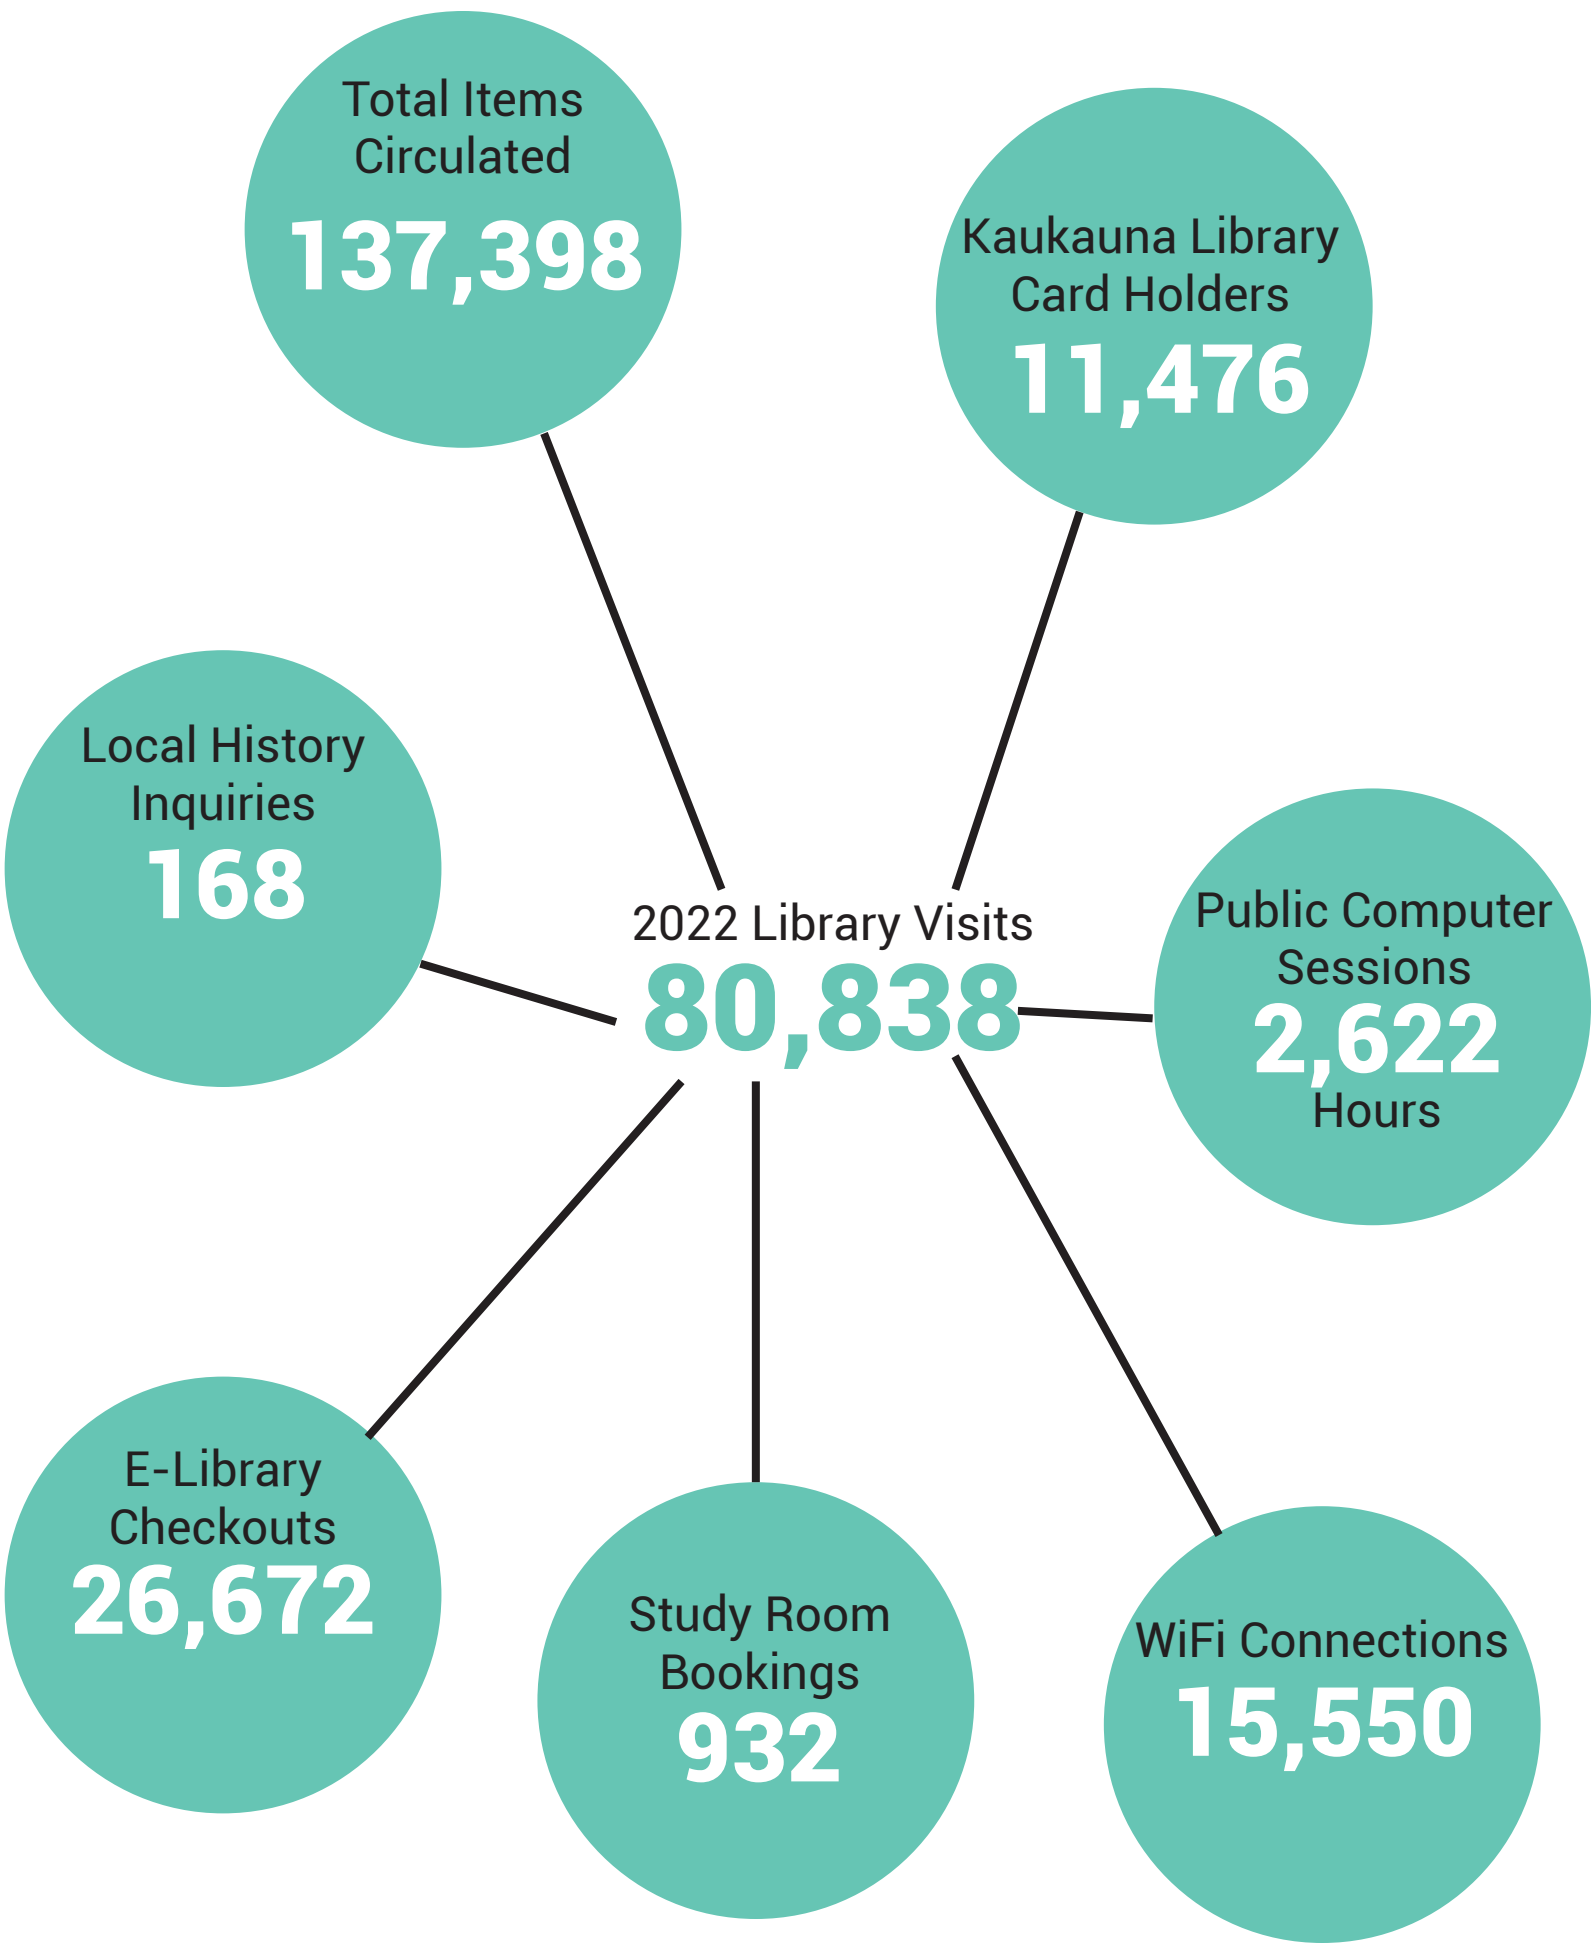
Total Items Circulated
137,398

Kaukauna Library Card Holders
11,476

Local History Inquiries
168

2022 Library Visits
80,838

Public Computer Sessions
2,622
Hours

E-Library Checkouts
26,672

Study Room Bookings
932

WiFi Connections
15,550